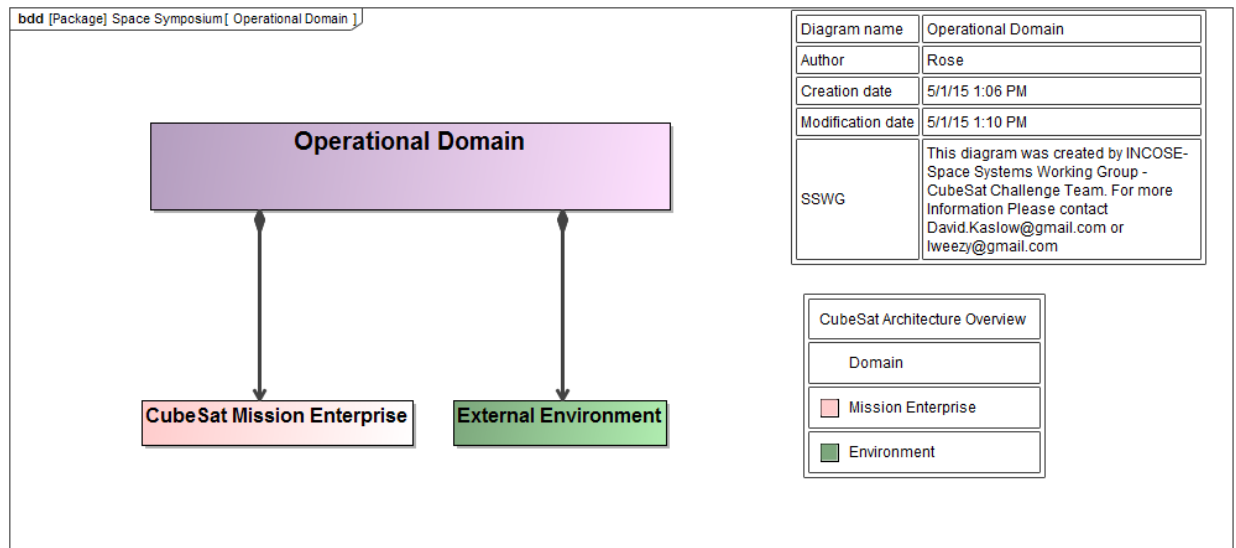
bdd [Package] Space Symposium [ Operational Domain ]

| Diagram name | Operational Domain |
|---|---|
| Author | Rose |
| Creation date | 5/1/15 1:06 PM |
| Modification date | 5/1/15 1:10 PM |
| SSWG | This diagram was created by INCOSE-Space Systems Working Group - CubeSat Challenge Team. For more Information Please contact David.Kaslow@gmail.com or lweezy@gmail.com |

Operational Domain

CubeSat Mission Enterprise

External Environment

CubeSat Architecture Overview

Domain

Mission Enterprise

Environment